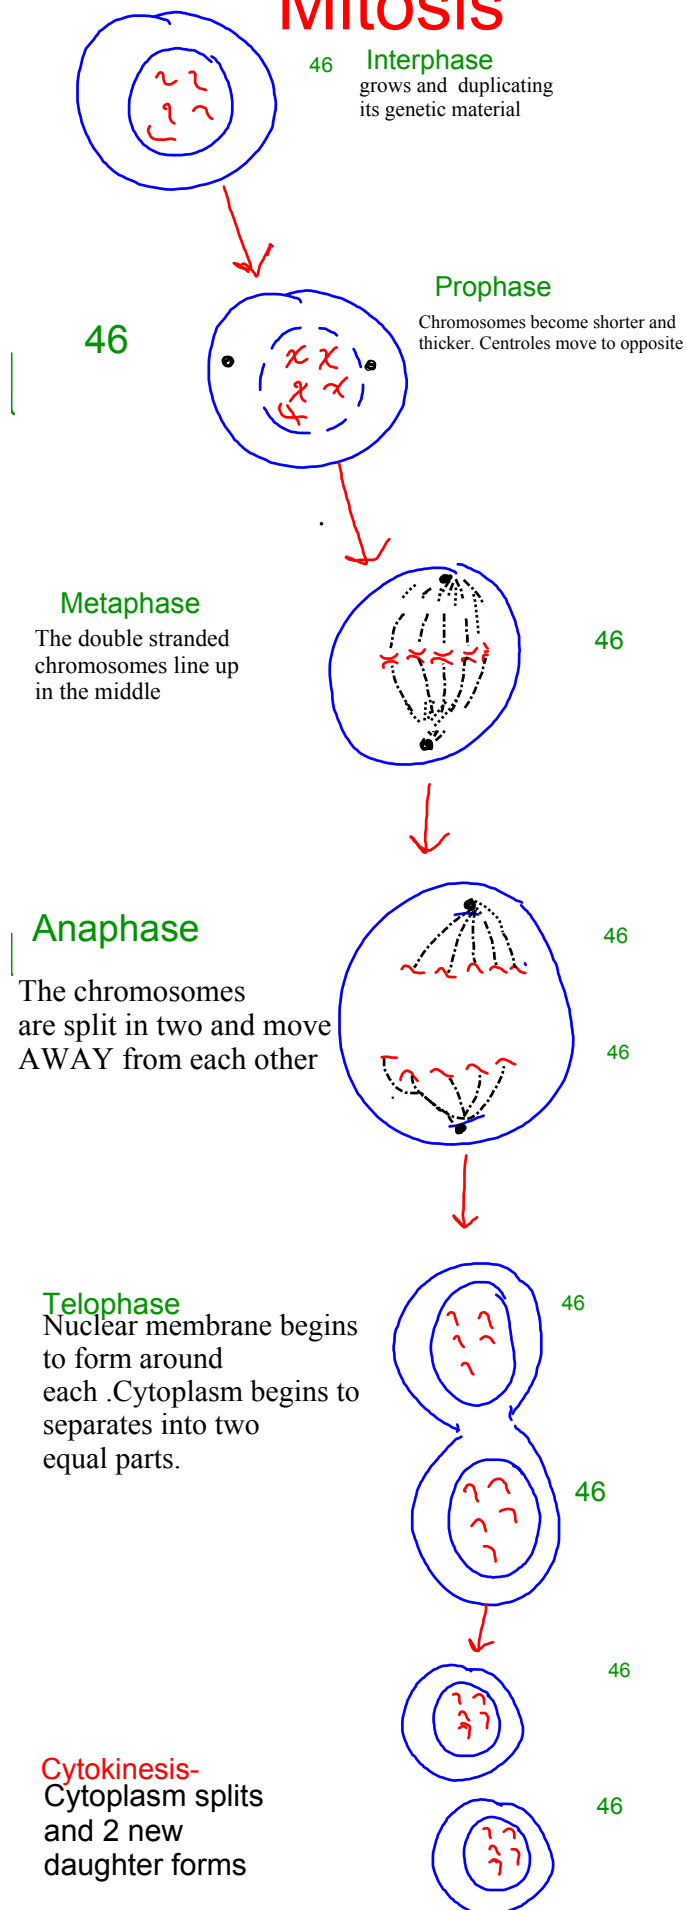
Mitosis

46 Interphase
grows and duplicating its genetic material

Prophase
Chromosomes become shorter and thicker. Centroles move to opposite

46

Metaphase
The double stranded chromosomes line up in the middle

46

Anaphase
The chromosomes are split in two and move AWAY from each other

46

46

Telophase
Nuclear membrane begins to form around each .Cytoplasm begins to separates into two equal parts.

46

46

46

Cytokinesis-
Cytoplasm splits and 2 new daughter forms

46